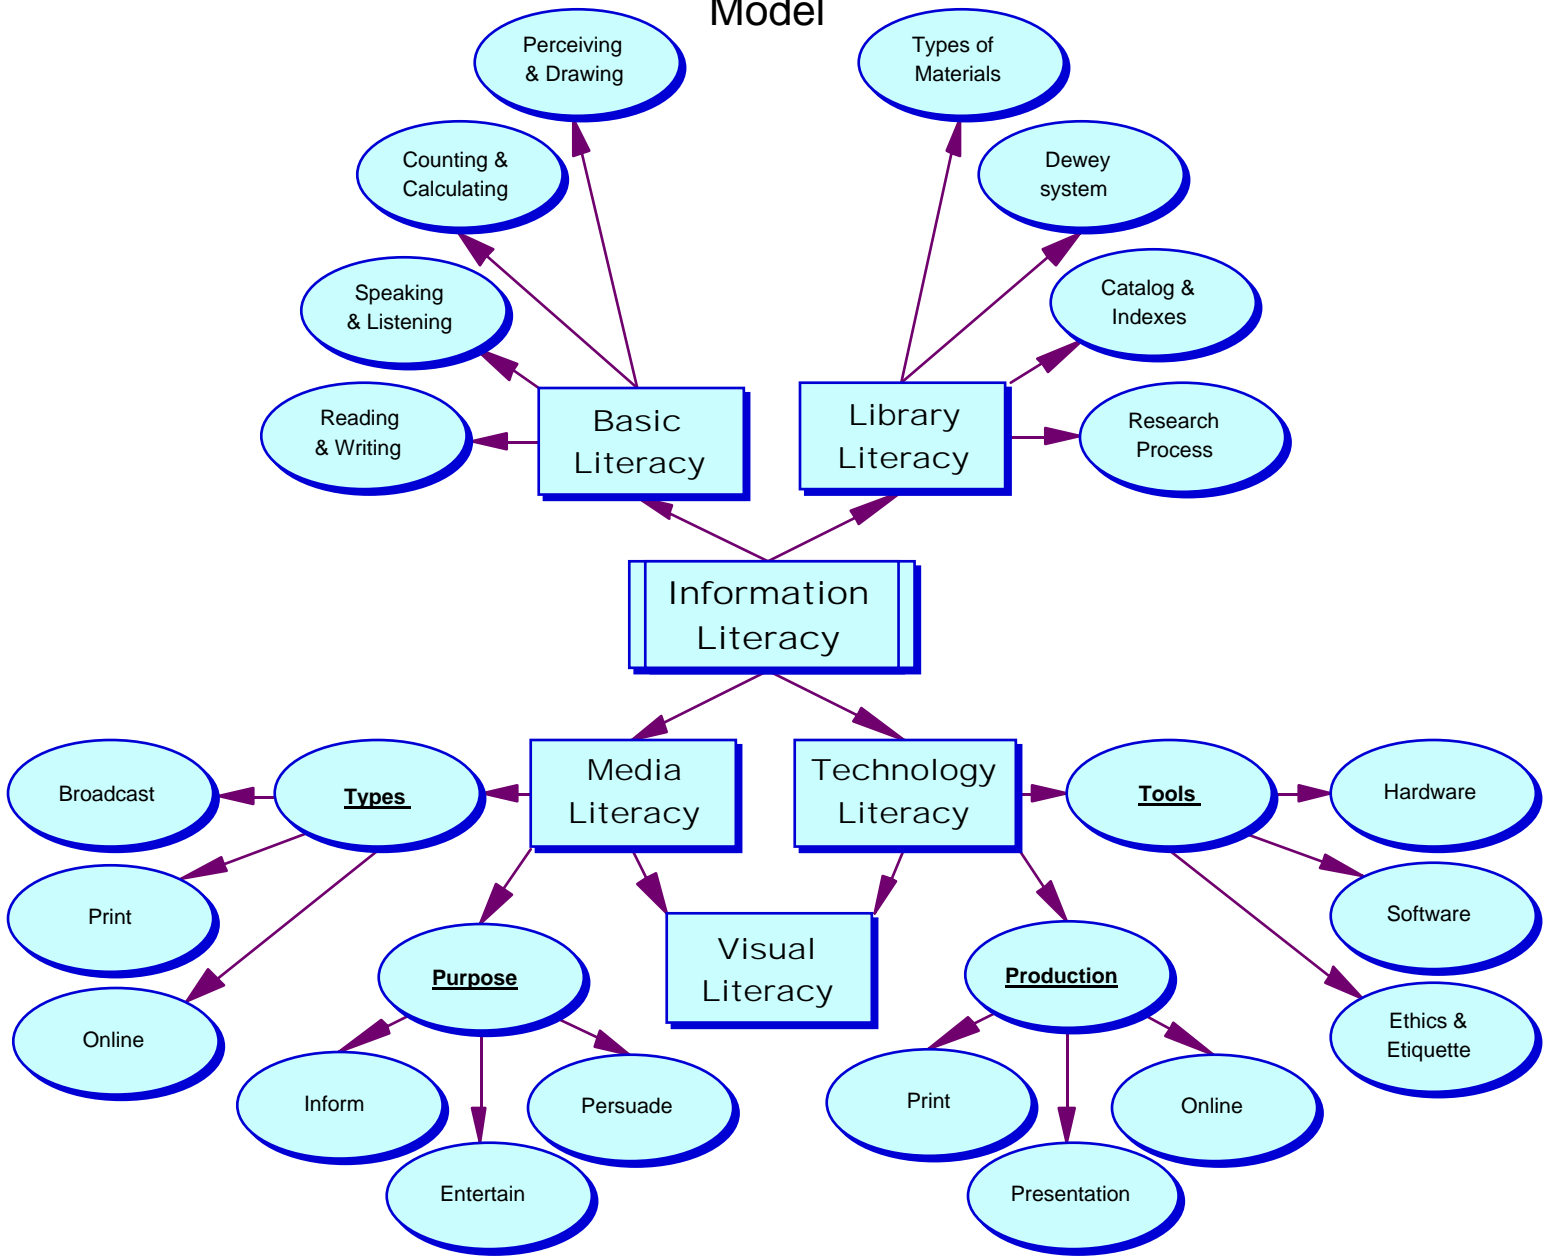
Model

Perceiving & Drawing

Types of Materials

Counting & Calculating

Dewey system

Speaking & Listening

Catalog & Indexes

Reading & Writing

Basic Literacy

Library Literacy

Research Process

Information Literacy

Broadcast

Types

Media Literacy

Technology Literacy

Tools

Hardware

Print

Software

Visual Literacy

Online

Purpose

Production

Ethics & Etiquette

Inform

Persuade

Print

Online

Entertain

Presentation